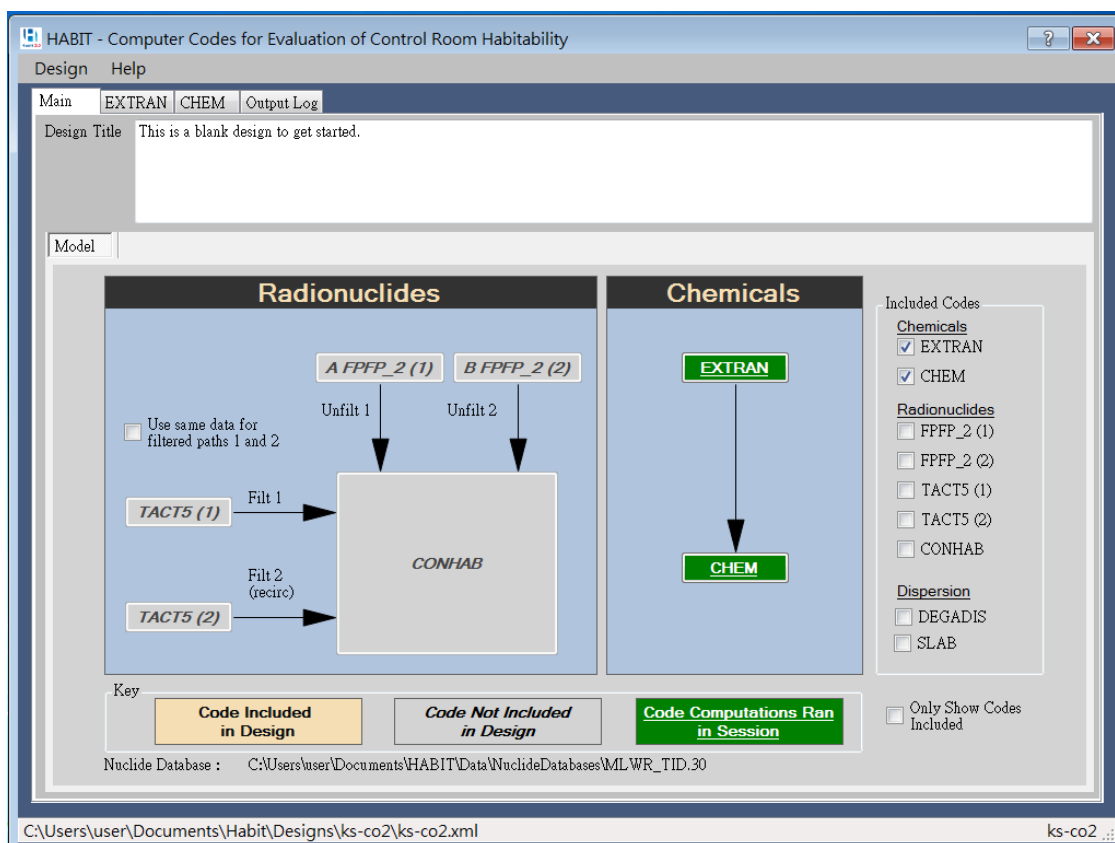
HABIT - Computer Codes for Evaluation of Control Room Habitability

?

Design Help

Main EXTRAN CHEM Output Log

Design Title This is a blank design to get started.

Model

Radionuclides

A FPFP_2 (1)

B FPFP_2 (2)

Unfilt 1

Unfilt 2

Use same data for filtered paths 1 and 2

TACT5 (1)

Filt 1

CONHAB

Filt 2 (recirc)

TACT5 (2)

Chemicals

EXTRAN

CHEM

Included Codes

Chemicals

EXTRAN

CHEM

Radionuclides

FPFP_2 (1)

FPFP_2 (2)

TACT5 (1)

TACT5 (2)

CONHAB

Dispersion

DEGADIS

SLAB

Key

Code Included in Design

Code Not Included in Design

Code Computations Ran in Session

Only Show Codes Included

Nuclide Database : C:\Users\user\Documents\HABIT\Data\NuclideDatabases\MLWR_TID.30

C:\Users\user\Documents\Habit\Designs\ks-co2\ks-co2.xml

ks-co2